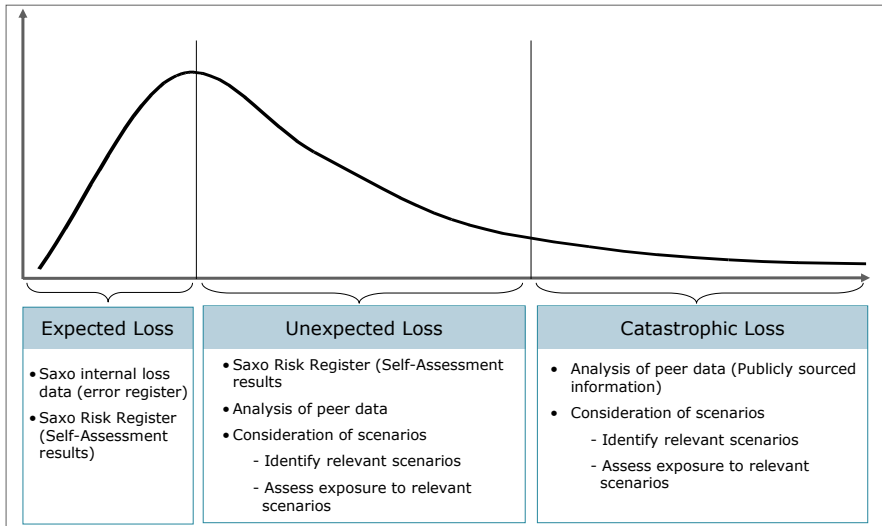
| Expected Loss | Unexpected Loss | Catastrophic Loss |
|---|---|---|
| • Saxo internal loss data (error register)<br>• Saxo Risk Register (Self-Assessment results) | • Saxo Risk Register (Self-Assessment results<br>• Analysis of peer data<br>• Consideration of scenarios<br>- Identify relevant scenarios<br>- Assess exposure to relevant scenarios | • Analysis of peer data (Publicly sourced information)<br>• Consideration of scenarios<br>- Identify relevant scenarios<br>- Assess exposure to relevant scenarios |